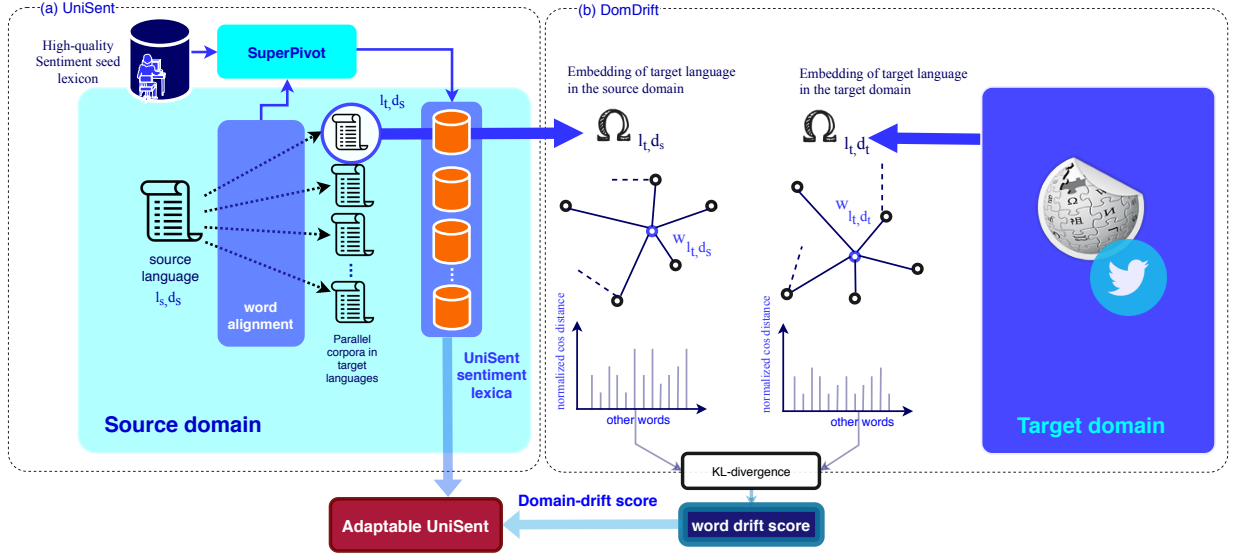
(a) UniSent

High-quality Sentiment seed lexicon

SuperPivot

$l_t, d_s$

source language $l_s, d_s$

word alignment

...

Parallel corpora in target languages

...

UniSent sentiment lexica

Source domain

(b) DomDrift

Embedding of target language in the source domain

$\Omega_{l_t, d_s}$

$w_{l_t, d_s}$

normalized cos distance

other words

Embedding of target language in the target domain

$\Omega_{l_t, d_t}$

$w_{l_t, d_t}$

normalized cos distance

other words

Target domain

KL-divergence

word drift score

Domain-drift score

Adaptable UniSent